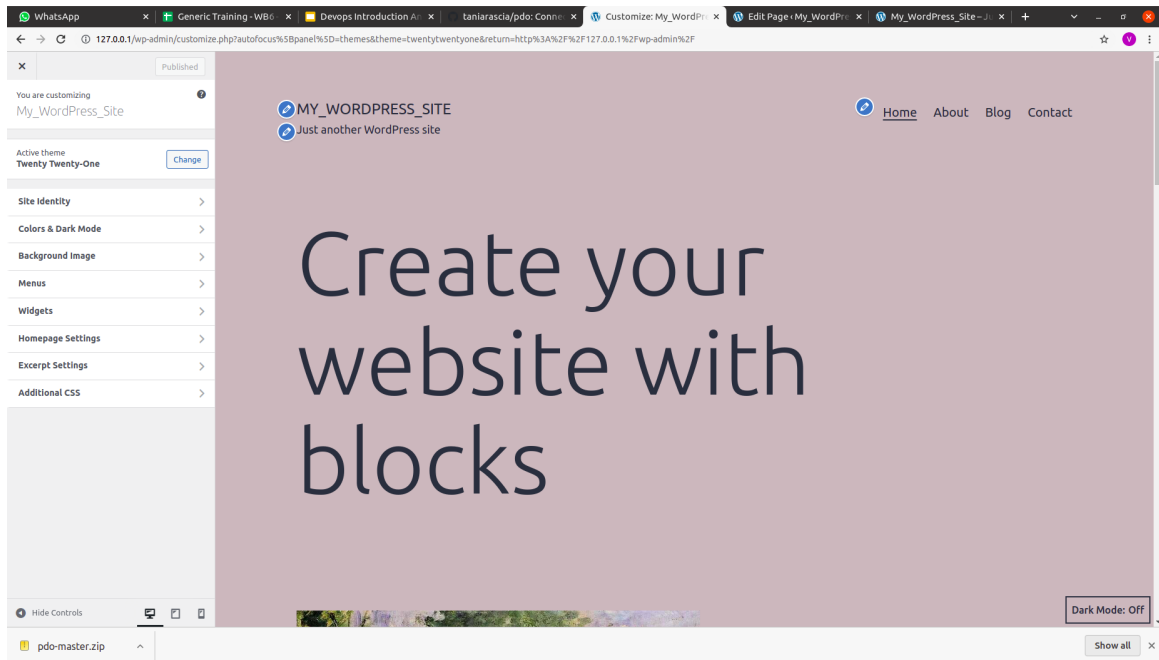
WhatsApp | Generic Training - WB6 | Devops Introduction A | taniarascia/pdo: Conne | Customize: My_WordPr | Edit Page ‹ My_WordPr | My_WordPress_Site – Ju | +

127.0.0.1/wp-admin/customize.php?autofocus%5Bpanel%5D=themes&theme=twentytwentyone&return=http%3A%2F%2F127.0.0.1%2Fwp-admin%2F

Published

You are customizing
My_WordPress_Site

Active theme
Twenty Twenty-One
Change

Site Identity
Colors & Dark Mode
Background Image
Menus
Widgets
Homepage Settings
Excerpt Settings
Additional CSS

Hide Controls

MY_WORDPRESS_SITE
Just another WordPress site

Home About Blog Contact

Create your website with blocks

Dark Mode: Off

pdo-master.zip

Show all